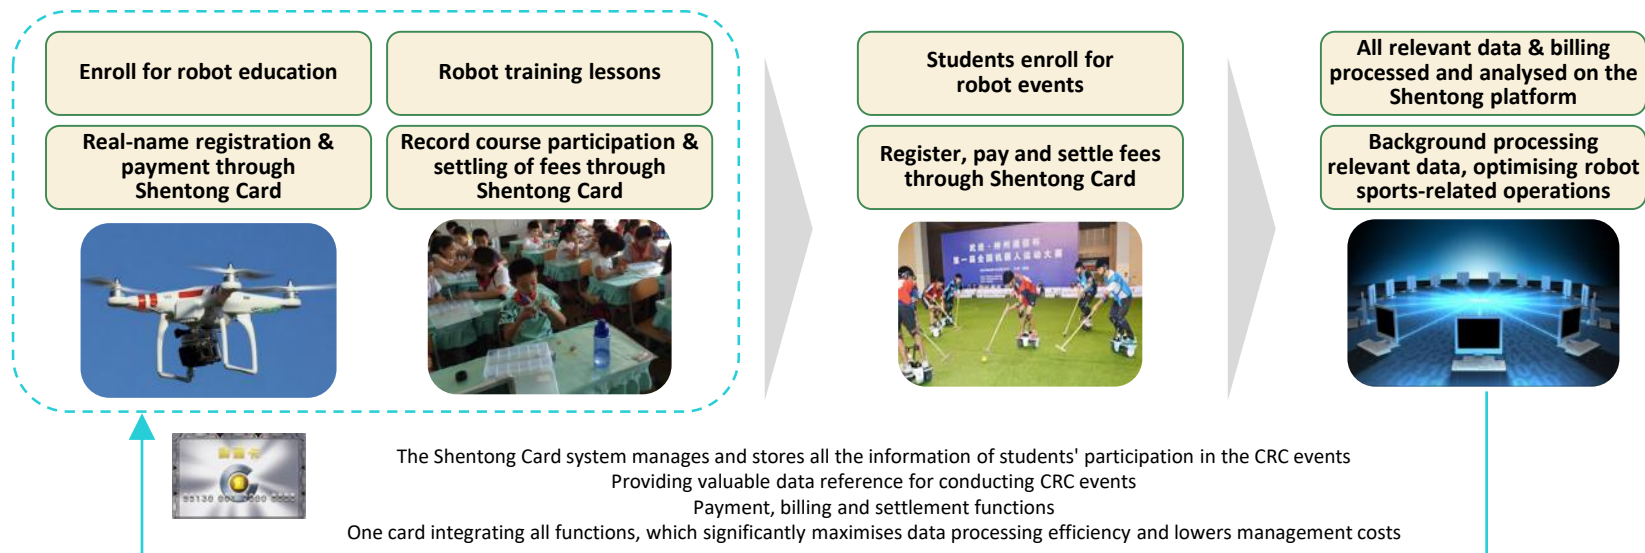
Enroll for robot education

Robot training lessons

Real-name registration & payment through Shentong Card

Record course participation & settling of fees through Shentong Card

Students enroll for robot events

Register, pay and settle fees through Shentong Card

All relevant data & billing processed and analysed on the Shentong platform

Background processing relevant data, optimising robot sports-related operations

The Shentong Card system manages and stores all the information of students' participation in the CRC events
Providing valuable data reference for conducting CRC events
Payment, billing and settlement functions
One card integrating all functions, which significantly maximises data processing efficiency and lowers management costs